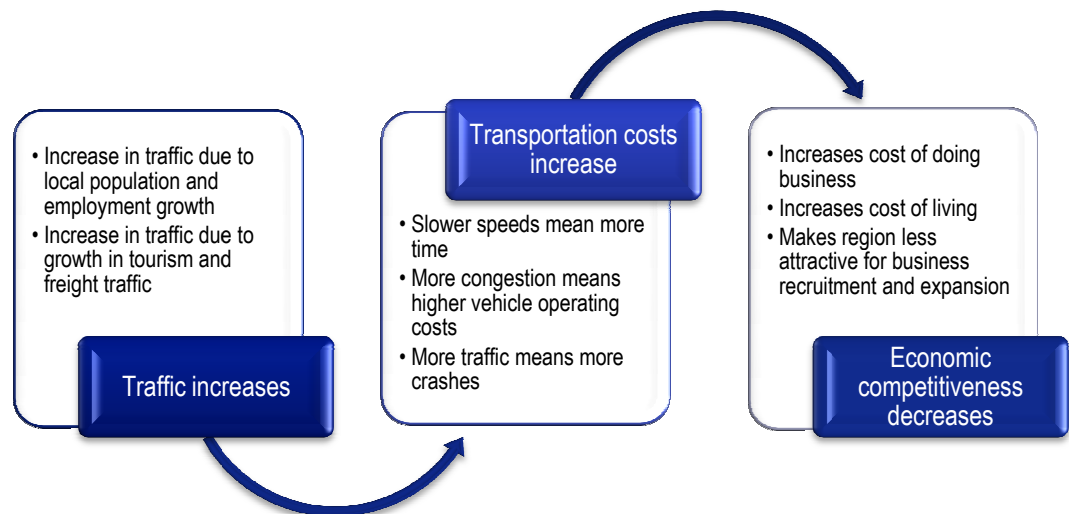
• Increase in traffic due to local population and employment growth
• Increase in traffic due to growth in tourism and freight traffic

Traffic increases

Transportation costs increase

• Slower speeds mean more time
• More congestion means higher vehicle operating costs
• More traffic means more crashes

• Increases cost of doing business
• Increases cost of living
• Makes region less attractive for business recruitment and expansion

Economic competitiveness decreases